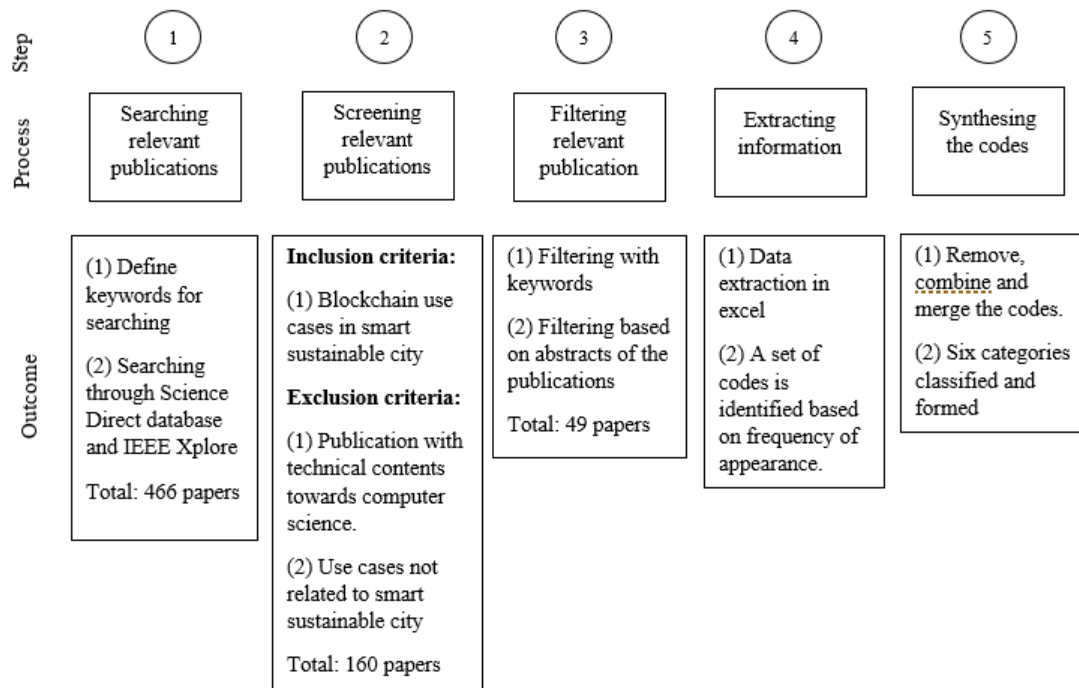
Step

1

2

3

4

5

Process

Searching relevant publications

Screening relevant publications

Filtering relevant publication

Extracting information

Synthesing the codes

Outcome

(1) Define keywords for searching

(2) Searching through Science Direct database and IEEE Xplore

Total: 466 papers

**Inclusion criteria:**

(1) Blockchain use cases in smart sustainable city

**Exclusion criteria:**

(1) Publication with technical contents towards computer science.

(2) Use cases not related to smart sustainable city

Total: 160 papers

(1) Filtering with keywords

(2) Filtering based on abstracts of the publications

Total: 49 papers

(1) Data extraction in excel

(2) A set of codes is identified based on frequency of appearance.

(1) Remove, combine and merge the codes.

(2) Six categories classified and formed